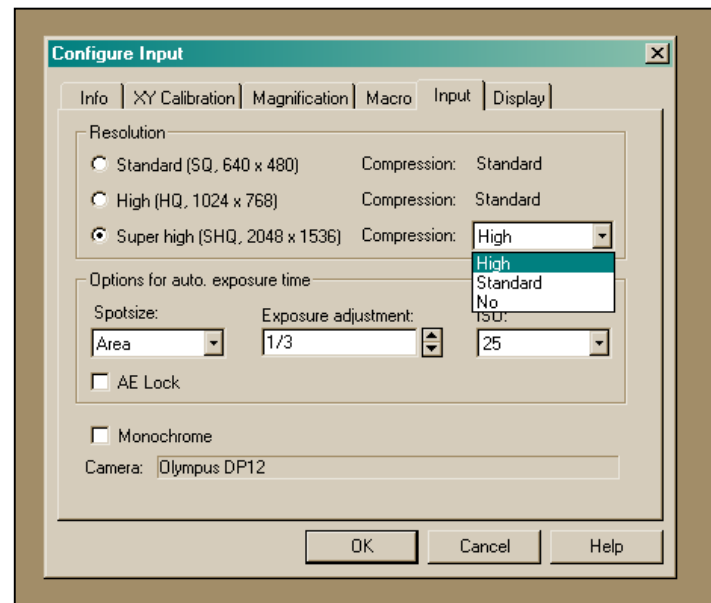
Configure Input

Info | XY Calibration | Magnification | Macro | Input | Display

Resolution

Standard (SQ, 640 x 480) Compression: Standard

High (HQ, 1024 x 768) Compression: Standard

Super high (SHQ, 2048 x 1536) Compression: High

High
Standard
No

Options for auto. exposure time

Spotsize: Area

Exposure adjustment: 1/3

ISO: 25

AE Lock

Monochrome

Camera: Olympus DP12

OK Cancel Help